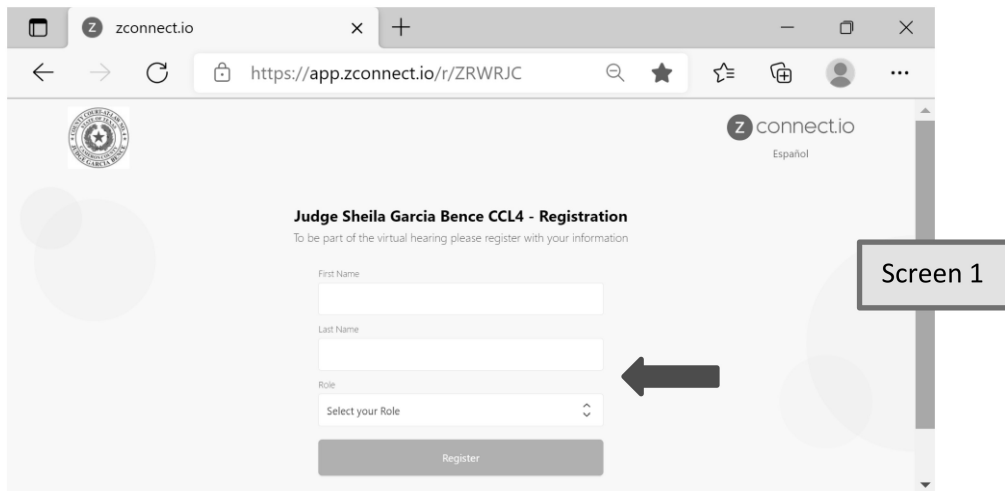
zconnect.io

https://app.zconnect.io/r/ZRWRJC

connect.io
Español

Judge Sheila Garcia Bence CCL4 - Registration
To be part of the virtual hearing please register with your information

First Name

Last Name

Role

Select your Role

Register

Screen 1